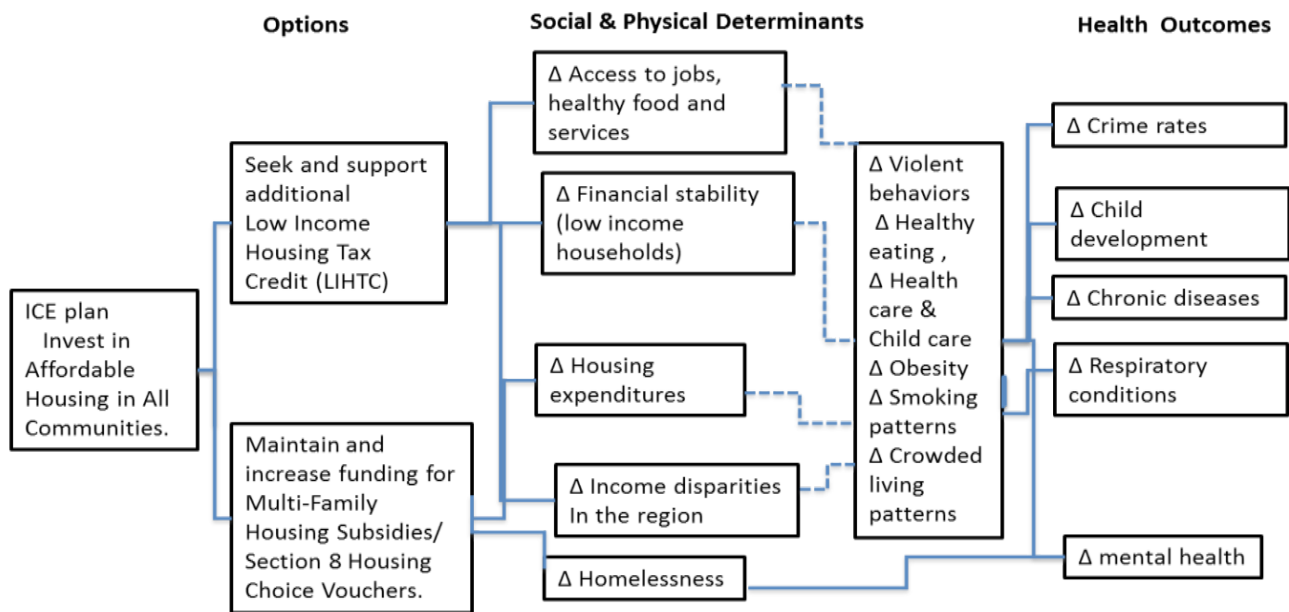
Options

Social & Physical Determinants

Health Outcomes

ICE plan Invest in Affordable Housing in All Communities.

Seek and support additional Low Income Housing Tax Credit (LIHTC)

Maintain and increase funding for Multi-Family Housing Subsidies/ Section 8 Housing Choice Vouchers.

Δ Access to jobs, healthy food and services

Δ Financial stability (low income households)

Δ Housing expenditures

Δ Income disparities In the region

Δ Homelessness

Δ Violent behaviors Δ Healthy eating , Δ Health care & Child care Δ Obesity Δ Smoking patterns Δ Crowded living patterns

Δ Crime rates

Δ Child development

Δ Chronic diseases

Δ Respiratory conditions

Δ mental health